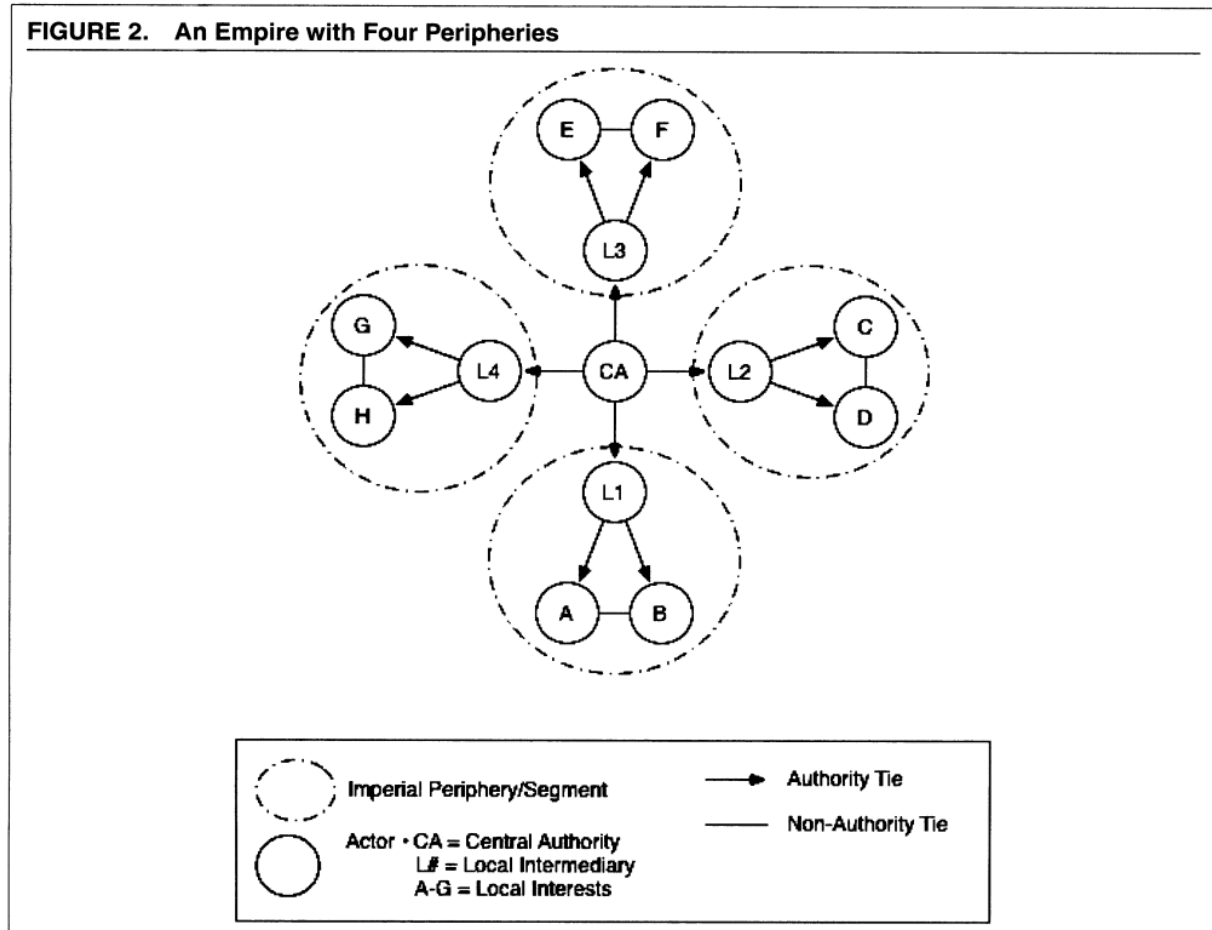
FIGURE 2. An Empire with Four Peripheries

E

F

L3

G

L4

CA

L2

C

H

D

L1

A

B

Imperial Periphery/Segment

Authority Tie

Non-Authority Tie

Actor · CA = Central Authority
L# = Local Intermediary
A-G = Local Interests